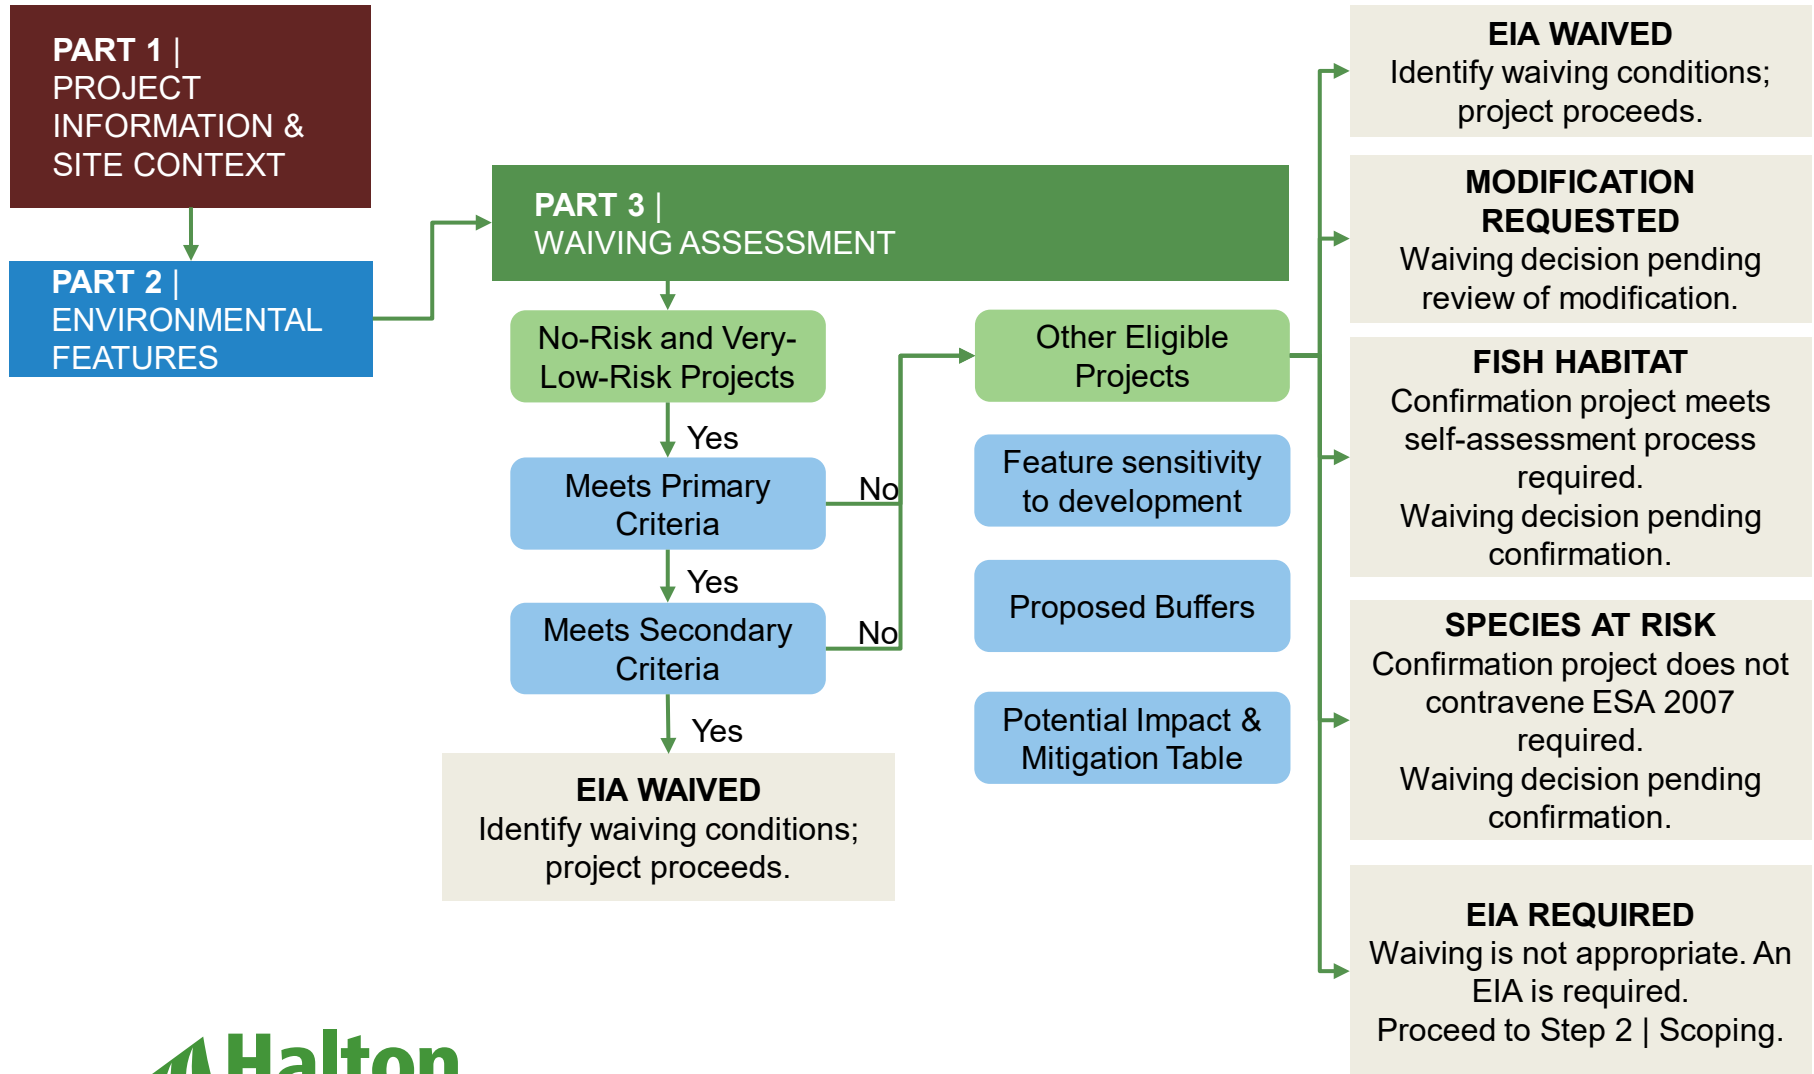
PART 1 | PROJECT INFORMATION & SITE CONTEXT

PART 2 | ENVIRONMENTAL FEATURES

PART 3 | WAIVING ASSESSMENT

No-Risk and Very-Low-Risk Projects

Yes

Meets Primary Criteria

No

Yes

Meets Secondary Criteria

No

Yes

EIA WAIVED
Identify waiving conditions; project proceeds.

Other Eligible Projects

Feature sensitivity to development

Proposed Buffers

Potential Impact & Mitigation Table

EIA WAIVED
Identify waiving conditions; project proceeds.

MODIFICATION REQUESTED
Waiving decision pending review of modification.

FISH HABITAT
Confirmation project meets self-assessment process required.
Waiving decision pending confirmation.

SPECIES AT RISK
Confirmation project does not contravene ESA 2007 required.
Waiving decision pending confirmation.

EIA REQUIRED
Waiving is not appropriate. An EIA is required.
Proceed to Step 2 | Scoping.

Halton